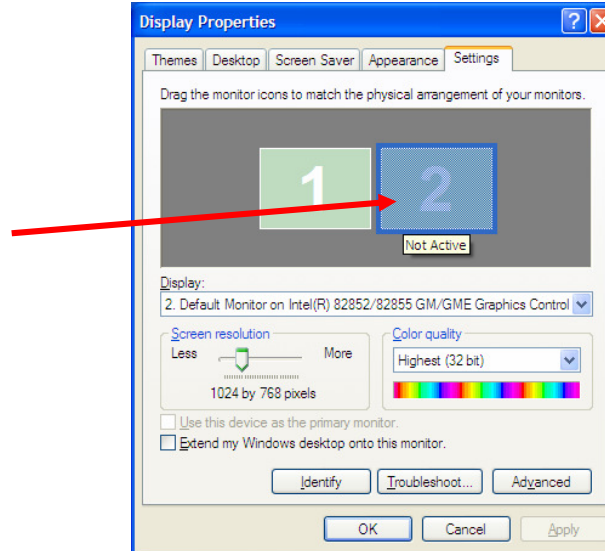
Display Properties

?

Themes | Desktop | Screen Saver | Appearance | Settings

Drag the monitor icons to match the physical arrangement of your monitors.

1

2

Not Active

Display:

2. Default Monitor on Intel(R) 82852/82855 GM/GME Graphics Control

Screen resolution

Less

More

1024 by 768 pixels

Color quality

Highest (32 bit)

Use this device as the primary monitor.

Extend my Windows desktop onto this monitor.

Identify

Troubleshoot...

Advanced

OK

Cancel

Apply